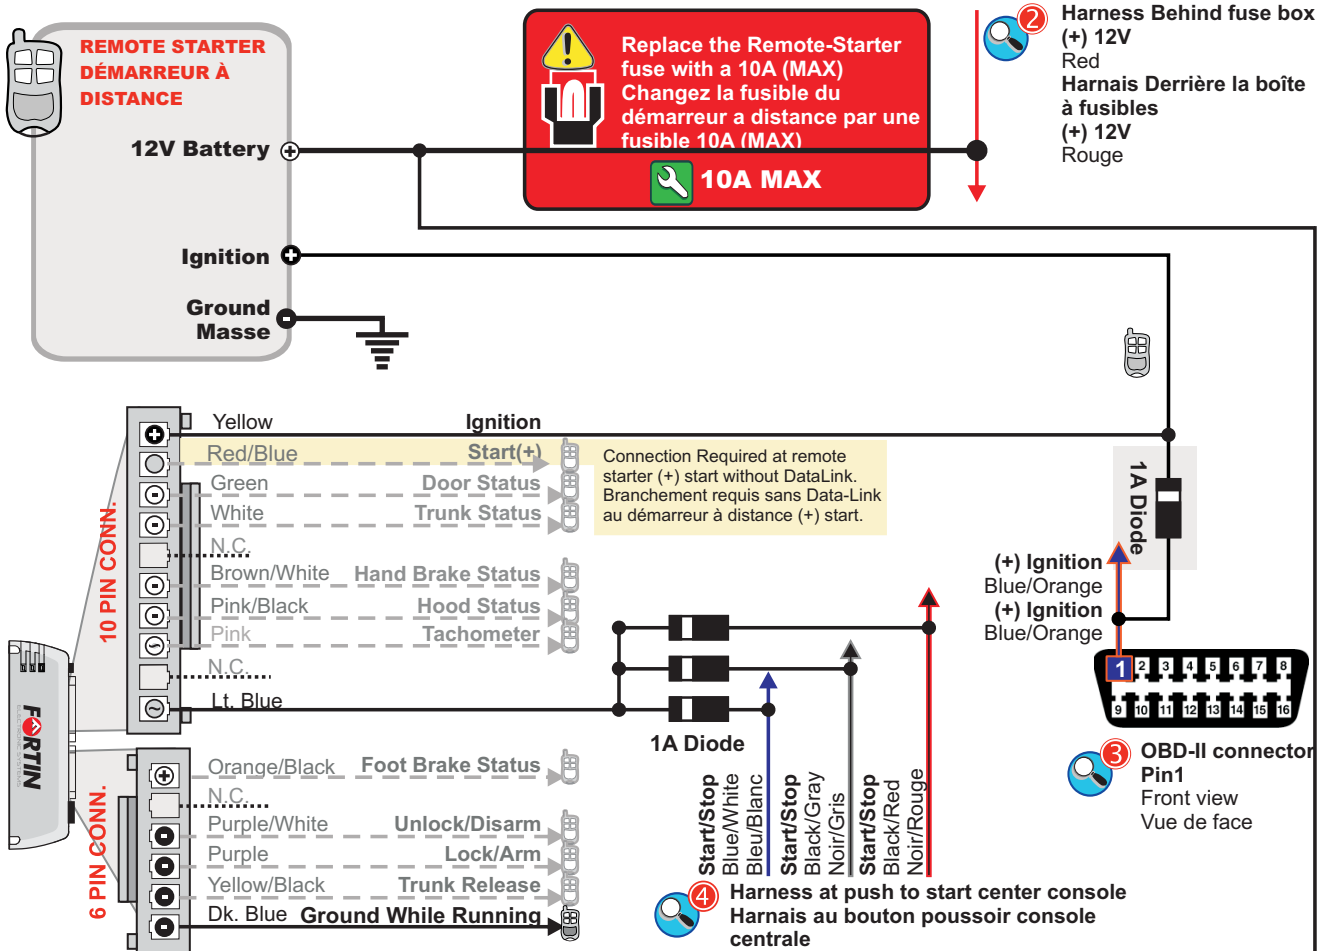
REMOTE STARTER
DÉMARREUR À DISTANCE

12V Battery

Ignition

Ground
Masse

Replace the Remote-Starter fuse with a 10A (MAX)
Changez la fusible du démarreur a distance par une fusible 10A (MAX)

10A MAX

2
Harness Behind fuse box
(+) 12V
Red
Harnais Derrière la boîte à fusibles
(+) 12V
Rouge

10 PIN CONN.

Yellow Ignition
Red/Blue Start(+)
Green Door Status
White Trunk Status
N.C.
Brown/White Hand Brake Status
Pink/Black Hood Status
Pink Tachometer
N.C.
Lt. Blue

Connection Required at remote starter (+) start without DataLink.
Branchement requis sans Data-Link au démarreur à distance (+) start.

1A Diode

(+) Ignition
Blue/Orange
(+) Ignition
Blue/Orange

1 2 3 4 5 6 7 8
9 10 11 12 13 14 15 16

3
OBD-II connector
Pin1
Front view
Vue de face

FORTIN

6 PIN CONN.

Orange/Black Foot Brake Status
N.C.
Purple/White Unlock/Disarm
Purple Lock/Arm
Yellow/Black Trunk Release
Dk. Blue Ground While Running

1A Diode

Start/Stop
Blue/White
Bleu/Blanc
Start/Stop
Black/Gray
Noir/Gris
Start/Stop
Black/Red
Noir/Rouge

4
Harness at push to start center console
Harnais au bouton poussoir console centrale